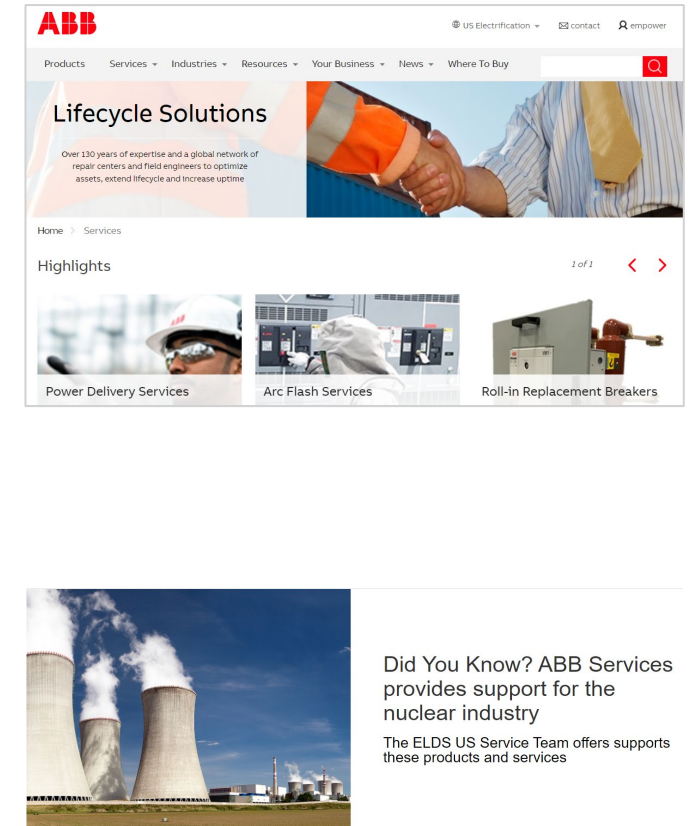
ABB

US Electrification contact empower

Products Services Industries Resources Your Business News Where To Buy

Lifecycle Solutions

Over 130 years of expertise and a global network of repair centers and field engineers to optimize assets, extend lifecycle and increase uptime

Home > Services

Highlights

1 of 1

Power Delivery Services

Arc Flash Services

Roll-in Replacement Breakers

Did You Know? ABB Services provides support for the nuclear industry

The ELDS US Service Team offers supports these products and services